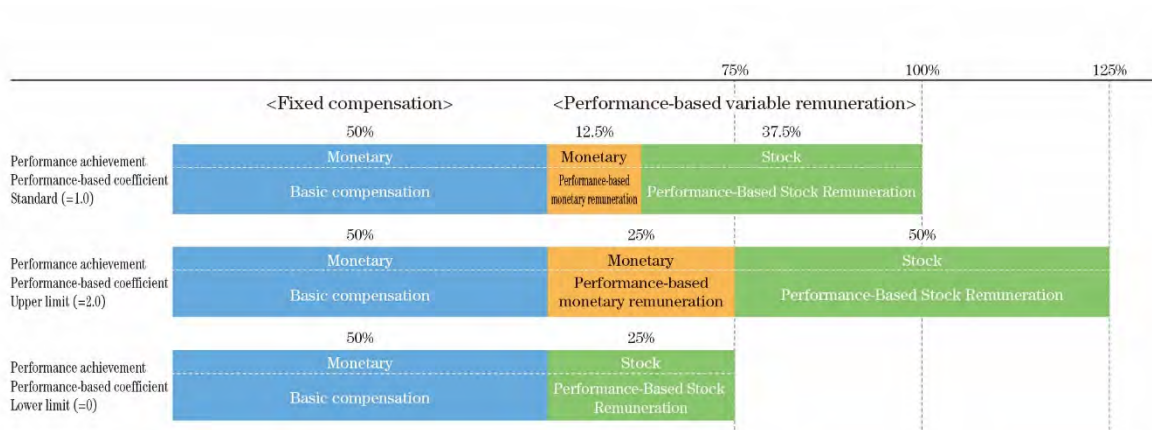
75%
100%
125%

<Fixed compensation>
<Performance-based variable remuneration>

50%
12.5%
37.5%

Performance achievement
Performance-based coefficient
Standard (=1.0)

Monetary
Basic compensation
Monetary
Performance-based monetary remuneration
Stock
Performance-Based Stock Remuneration

50%
25%
50%

Performance achievement
Performance-based coefficient
Upper limit (=2.0)

Monetary
Basic compensation
Monetary
Performance-based monetary remuneration
Stock
Performance-Based Stock Remuneration

50%
25%

Performance achievement
Performance-based coefficient
Lower limit (=0)

Monetary
Basic compensation
Stock
Performance-Based Stock Remuneration